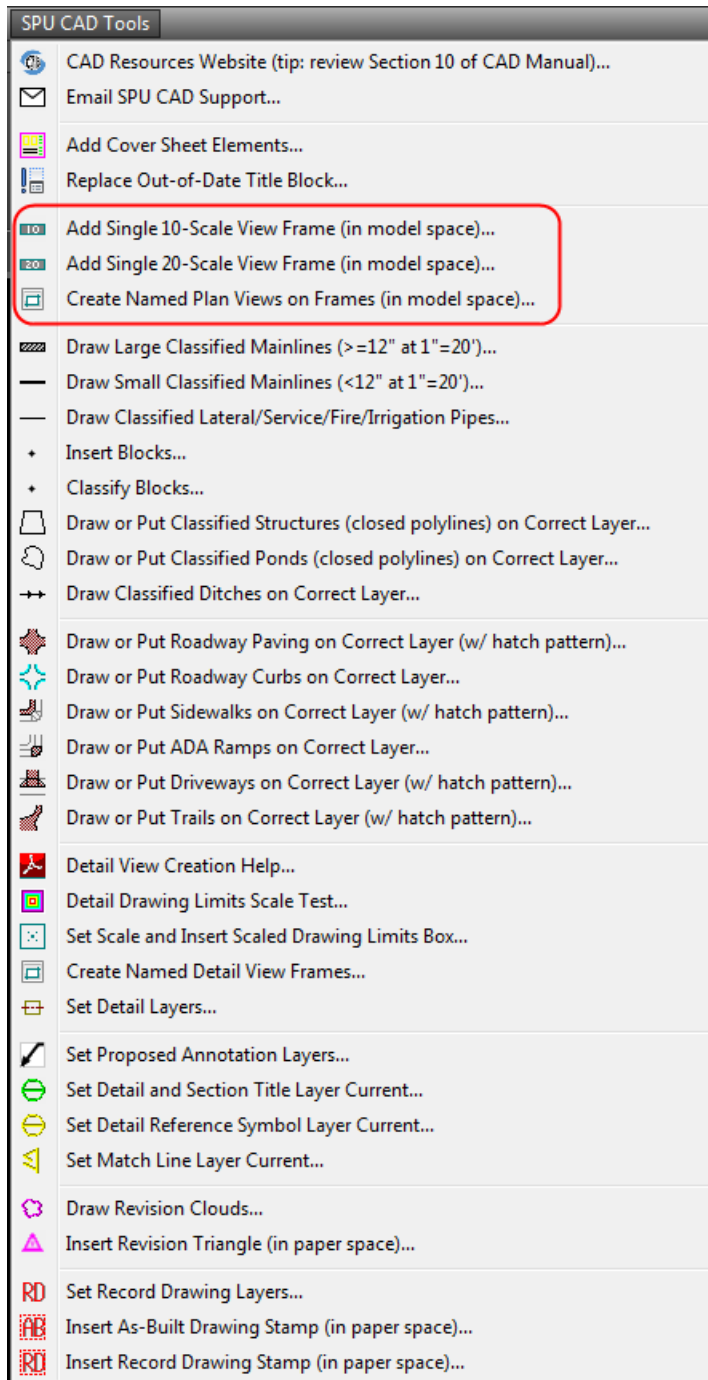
SPU CAD Tools

CAD Resources Website (tip: review Section 10 of CAD Manual)...
Email SPU CAD Support...

Add Cover Sheet Elements...
Replace Out-of-Date Title Block...

10 Add Single 10-Scale View Frame (in model space)...
20 Add Single 20-Scale View Frame (in model space)...
Create Named Plan Views on Frames (in model space)...

Draw Large Classified Mainlines (>=12" at 1"=20')...
Draw Small Classified Mainlines (<12" at 1"=20')...
Draw Classified Lateral/Service/Fire/Irrigation Pipes...
Insert Blocks...
Classify Blocks...
Draw or Put Classified Structures (closed polylines) on Correct Layer...
Draw or Put Classified Ponds (closed polylines) on Correct Layer...
Draw Classified Ditches on Correct Layer...

Draw or Put Roadway Paving on Correct Layer (w/ hatch pattern)...
Draw or Put Roadway Curbs on Correct Layer...
Draw or Put Sidewalks on Correct Layer (w/ hatch pattern)...
Draw or Put ADA Ramps on Correct Layer...
Draw or Put Driveways on Correct Layer (w/ hatch pattern)...
Draw or Put Trails on Correct Layer (w/ hatch pattern)...

Detail View Creation Help...
Detail Drawing Limits Scale Test...
Set Scale and Insert Scaled Drawing Limits Box...
Create Named Detail View Frames...
Set Detail Layers...

Set Proposed Annotation Layers...
Set Detail and Section Title Layer Current...
Set Detail Reference Symbol Layer Current...
Set Match Line Layer Current...

Draw Revision Clouds...
Insert Revision Triangle (in paper space)...

RD Set Record Drawing Layers...
AB Insert As-Built Drawing Stamp (in paper space)...
RD Insert Record Drawing Stamp (in paper space)...